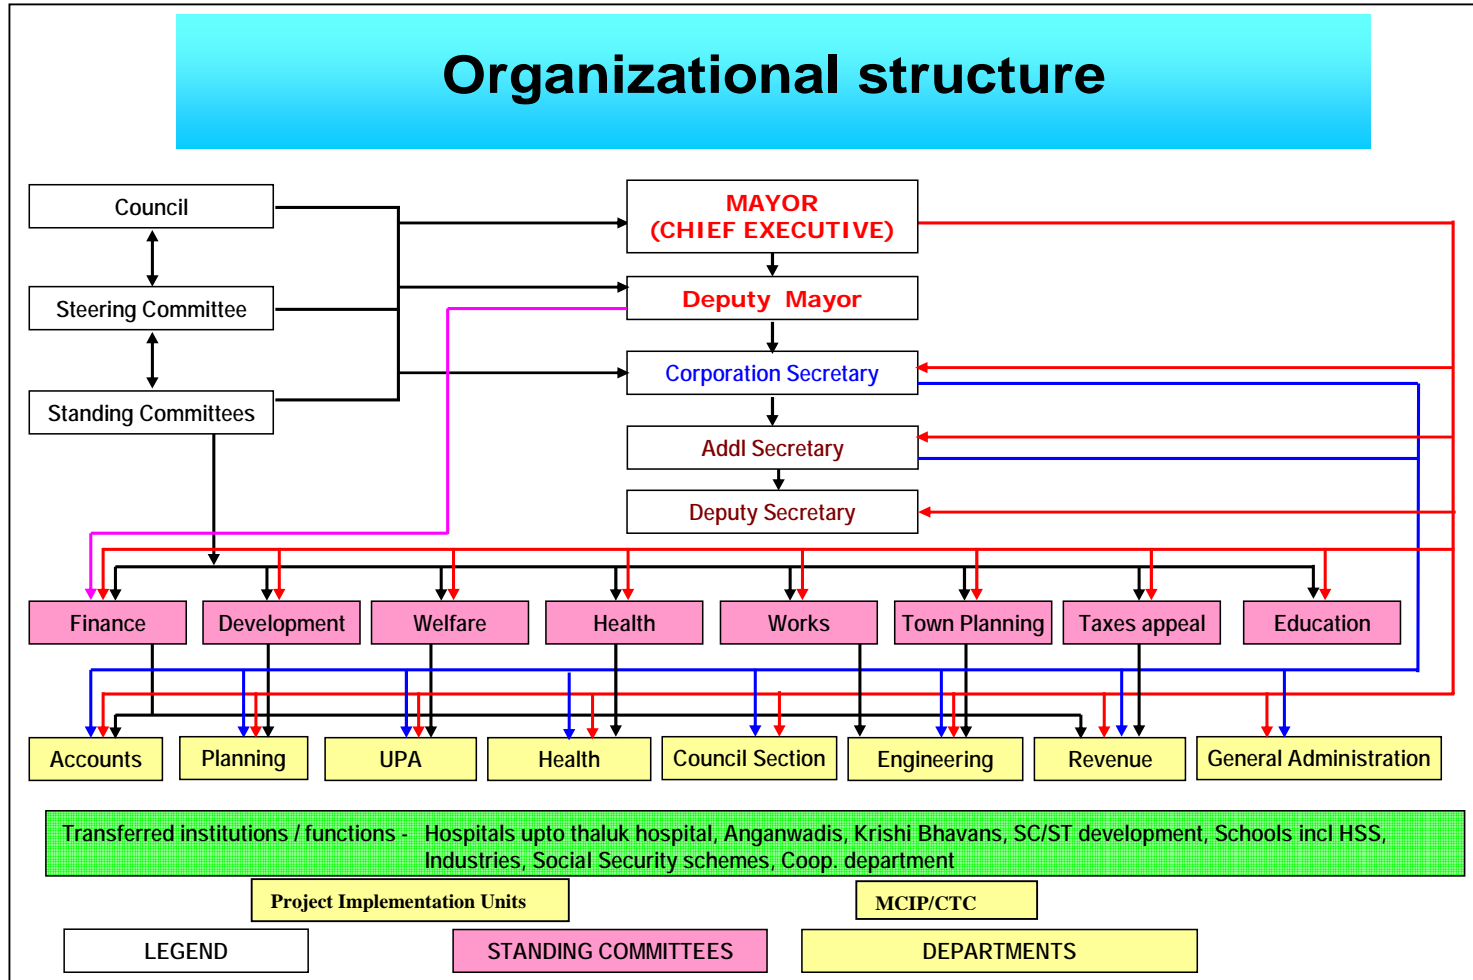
Organizational structure

Council

Steering Committee

Standing Committees

MAYOR
(CHIEF EXECUTIVE)

Deputy Mayor

Corporation Secretary

Addl Secretary

Deputy Secretary

Finance

Development

Welfare

Health

Works

Town Planning

Taxes appeal

Education

Accounts

Planning

UPA

Health

Council Section

Engineering

Revenue

General Administration

Transferred institutions / functions - Hospitals upto thaluk hospital, Anganwadis, Krishi Bhavans, SC/ST development, Schools incl HSS, Industries, Social Security schemes, Coop. department

Project Implementation Units

MCIP/CTC

LEGEND

STANDING COMMITTEES

DEPARTMENTS